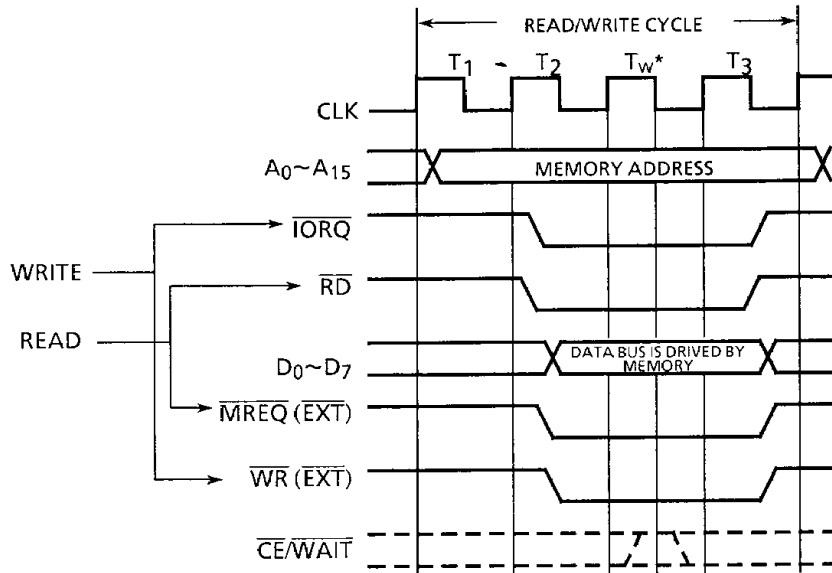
READ/WRITE CYCLE

$T_1$ $T_2$ $T_w$* $T_3$

CLK

$A_0 \sim A_{15}$

MEMORY ADDRESS

$\overline{IORQ}$

WRITE

$\overline{RD}$

READ

$D_0 \sim D_7$

DATA BUS IS DRIVED BY MEMORY

$\overline{MREQ}$ ($\overline{EXT}$)

$\overline{WR}$ ($\overline{EXT}$)

$\overline{CE/WAIT}$